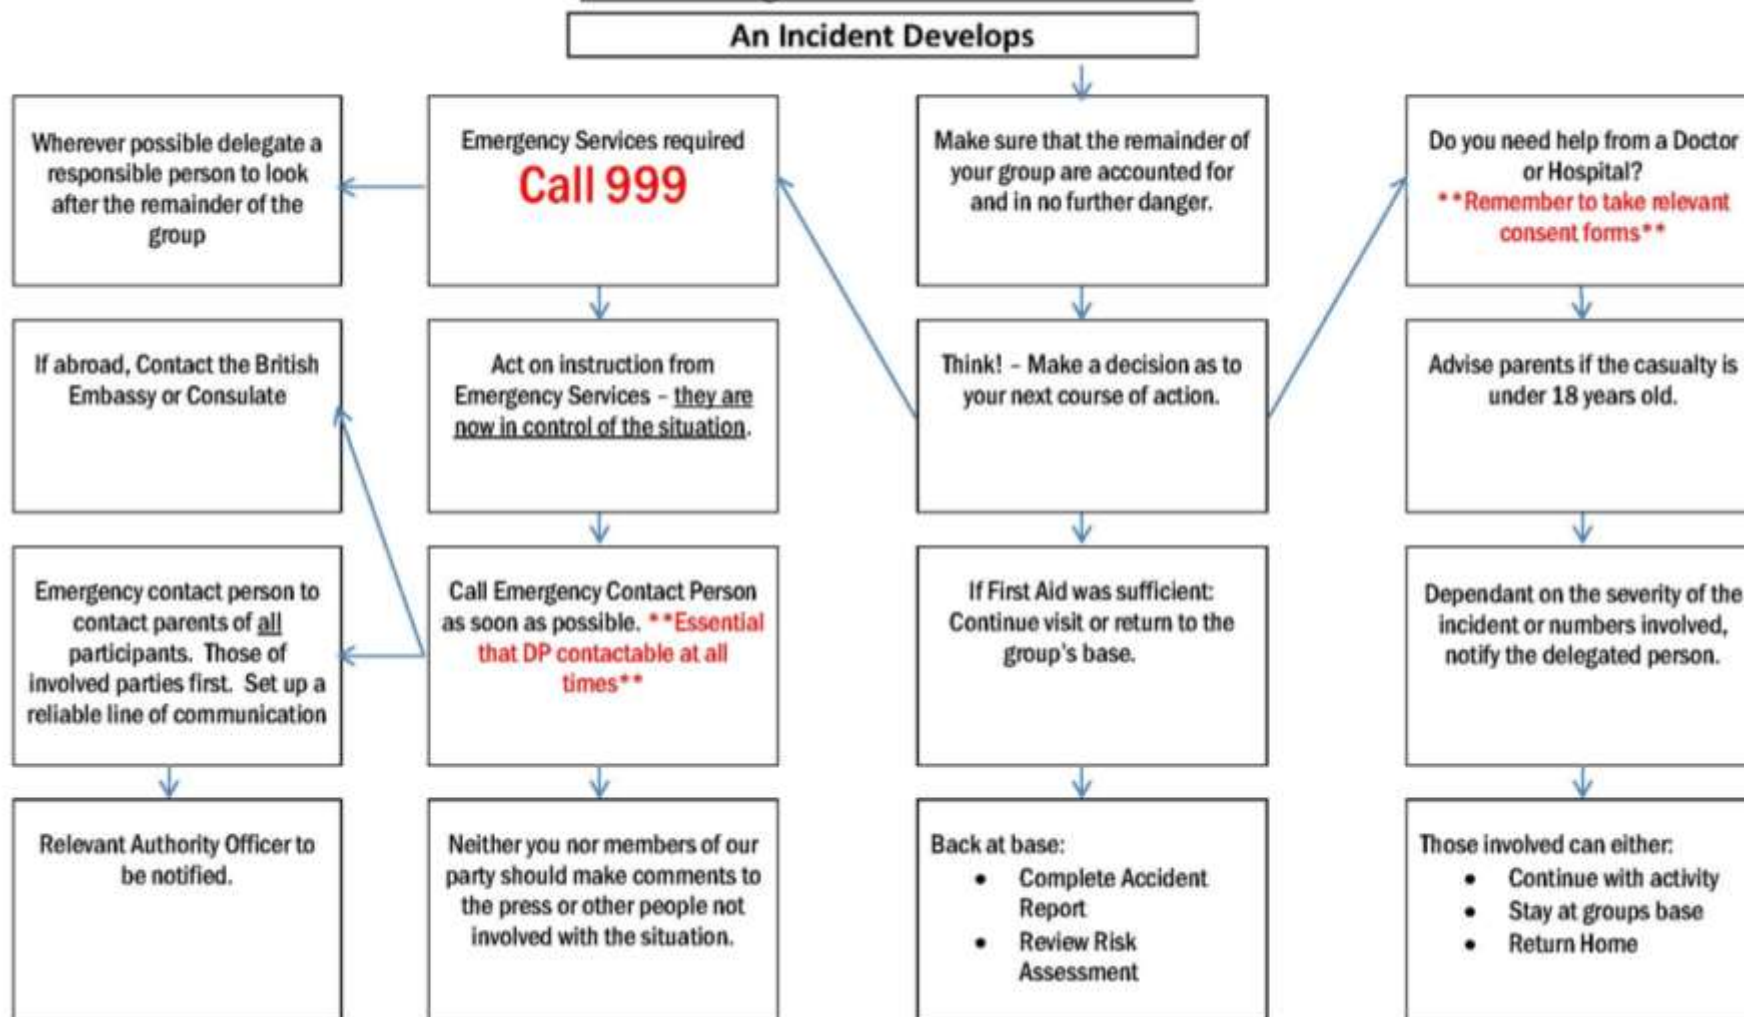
An Incident Develops

Make sure that the remainder of your group are accounted for and in no further danger.

Think! – Make a decision as to your next course of action.

If First Aid was sufficient: Continue visit or return to the group's base.

Back at base:
- Complete Accident Report
- Review Risk Assessment

Emergency Services required
Call 999

Act on instruction from Emergency Services – they are now in control of the situation.

Call Emergency Contact Person as soon as possible. **Essential that DP contactable at all times**

Neither you nor members of our party should make comments to the press or other people not involved with the situation.

Wherever possible delegate a responsible person to look after the remainder of the group

If abroad, Contact the British Embassy or Consulate

Emergency contact person to contact parents of all participants. Those of involved parties first. Set up a reliable line of communication

Relevant Authority Officer to be notified.

Do you need help from a Doctor or Hospital?
**Remember to take relevant consent forms**

Advise parents if the casualty is under 18 years old.

Dependant on the severity of the incident or numbers involved, notify the delegated person.

Those involved can either:
- Continue with activity
- Stay at groups base
- Return Home